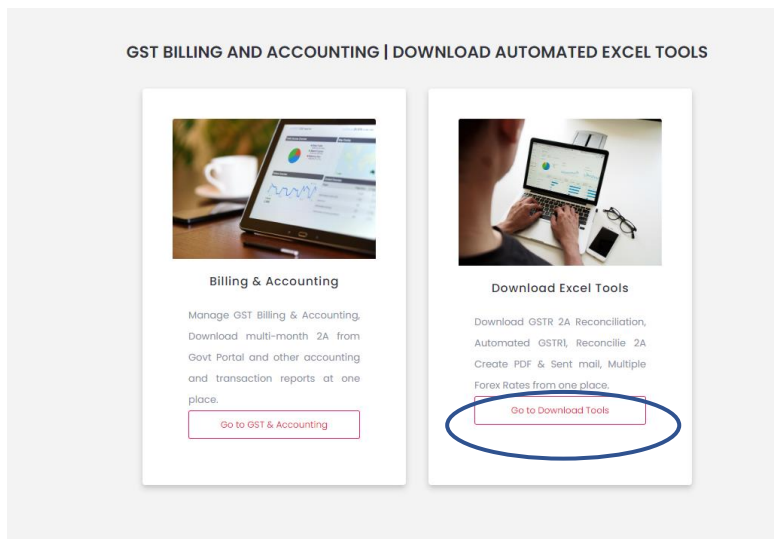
GST BILLING AND ACCOUNTING | DOWNLOAD AUTOMATED EXCEL TOOLS

Billing & Accounting

Manage GST Billing & Accounting, Download multi-month 2A from Govt Portal and other accounting and transaction reports at one place.

Go to GST & Accounting

Download Excel Tools

Download GSTR 2A Reconciliation, Automated GSTR1, Reconcilie 2A Create PDF & Sent mail, Multiple Forex Rates from one place.

Go to Download Tools